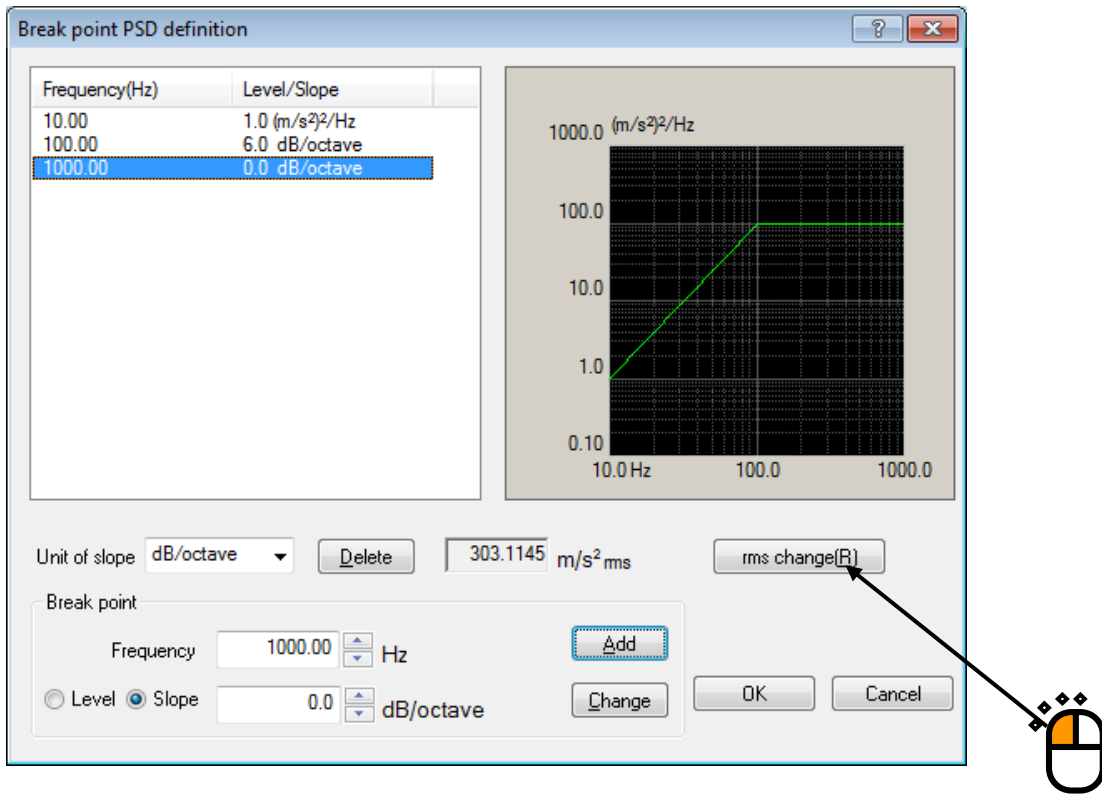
Break point PSD definition

?

| Frequency(Hz) | Level/Slope |
|---|---|
| 10.00 | 1.0 $(m/s^2)^2$/Hz |
| 100.00 | 6.0 dB/octave |
| 1000.00 | 0.0 dB/octave |

1000.0 $(m/s^2)^2$/Hz
100.0
10.0
1.0
0.10
10.0 Hz
100.0
1000.0

Unit of slope dB/octave

Delete

303.1145 $m/s^2$ rms

rms change(R)

Break point

Frequency 1000.00 Hz

Level Slope 0.0 dB/octave

Add

Change

OK

Cancel